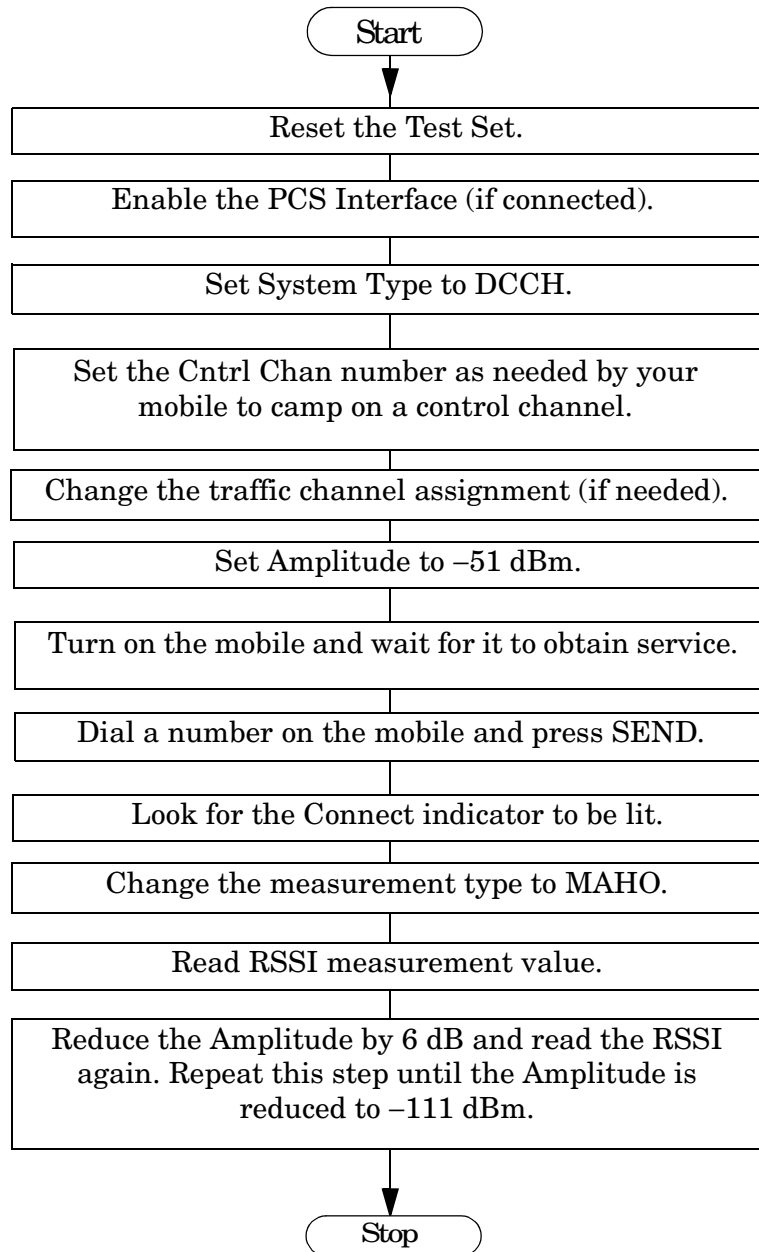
Start

Reset the Test Set.

Enable the PCS Interface (if connected).

Set System Type to DCCH.

Set the Cntrl Chan number as needed by your mobile to camp on a control channel.

Change the traffic channel assignment (if needed).

Set Amplitude to –51 dBm.

Turn on the mobile and wait for it to obtain service.

Dial a number on the mobile and press SEND.

Look for the Connect indicator to be lit.

Change the measurement type to MAHO.

Read RSSI measurement value.

Reduce the Amplitude by 6 dB and read the RSSI again. Repeat this step until the Amplitude is reduced to –111 dBm.

Stop